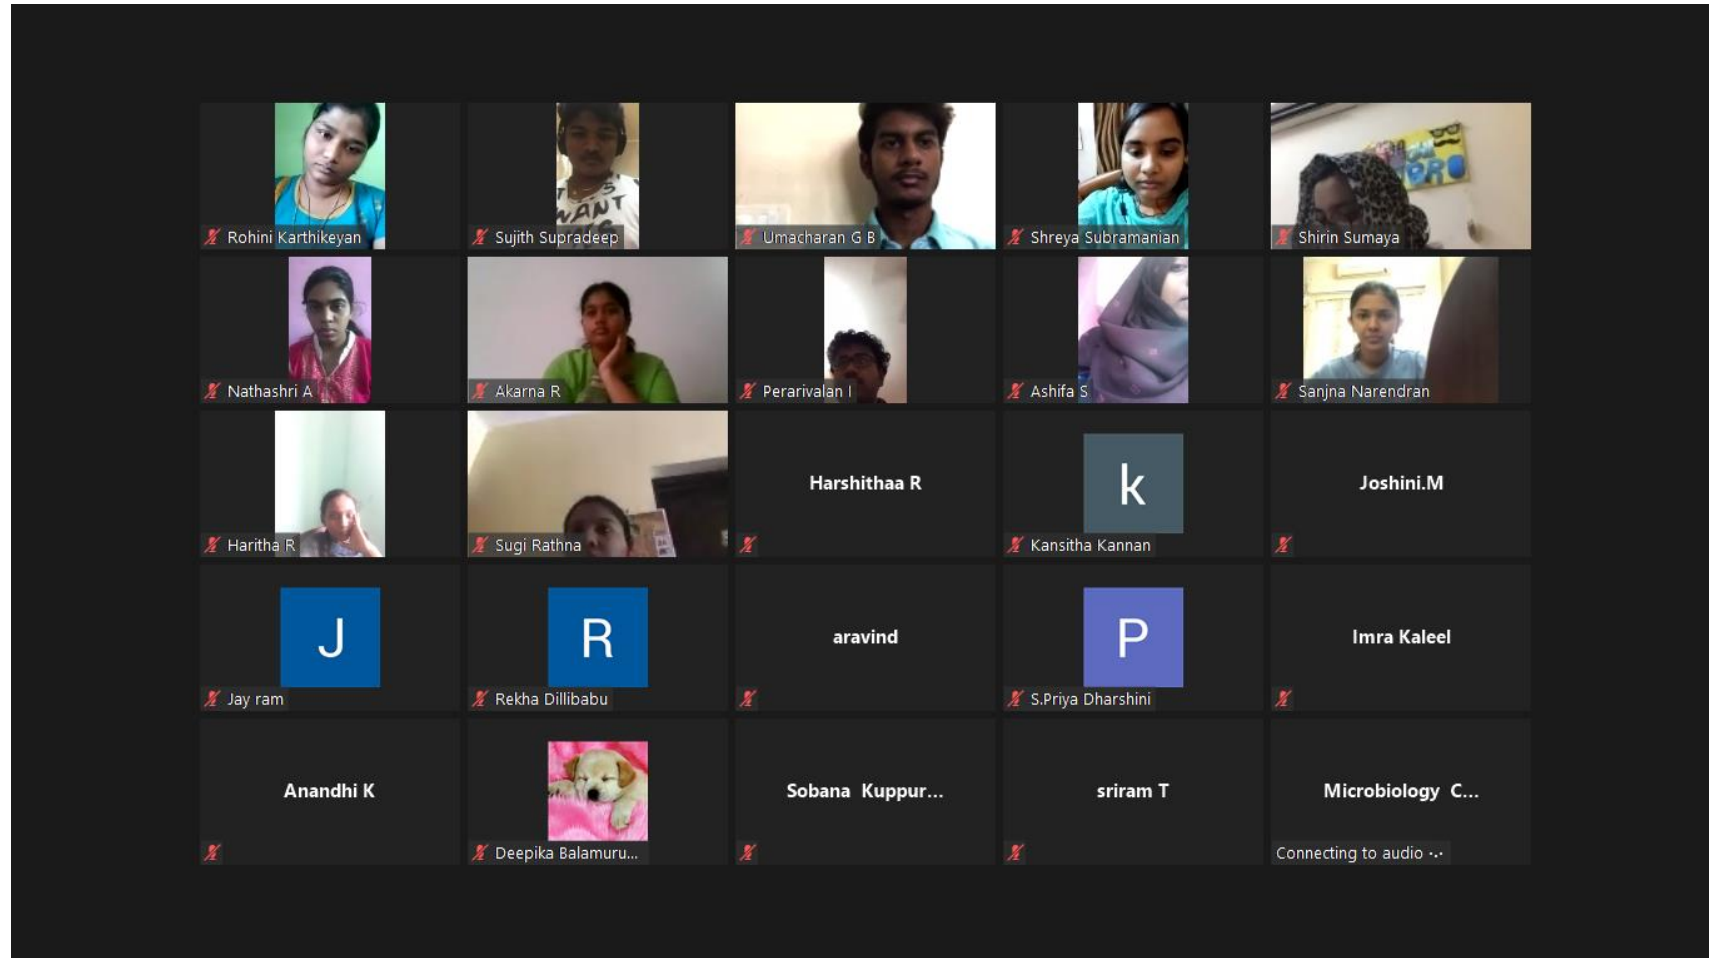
Rohini Karthikeyan
Sujith Supradeep
Umacharan G B
Shreya Subramanian
Shirin Sumaya

Nathashri A
Akarna R
Perarivalan I
Ashifa S
Sanjna Narendran

Haritha R
Sugi Rathna
Harshithaa R
k
Kansitha Kannan
Joshini.M

J
Jay ram
R
Rekha Dillibabu
aravind
P
S.Priya Dharshini
Imra Kaleel

Anandhi K
Deepika Balamuru...
Sobana Kuppur...
sriram T
Microbiology C...
Connecting to audio